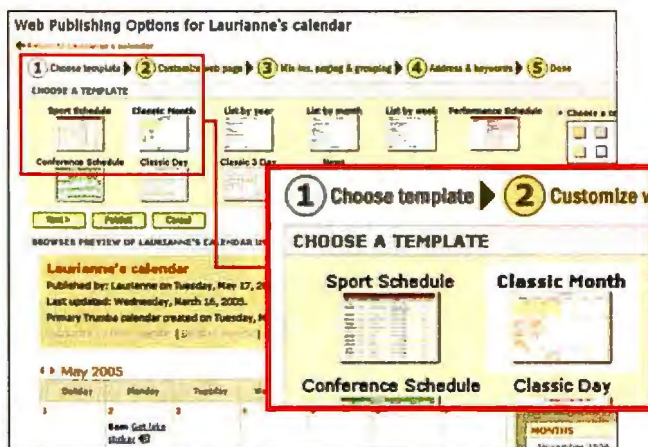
Web Publishing Options for Laurianne's calendar

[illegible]

1 Choose template ▶ 2 Customize web page ▶ 3 Misc. paging & grouping ▶ 4 Address & keywords ▶ 5 Done

CHOOSE A TEMPLATE

Sport Schedule Classic Month List by year List by month List by week Performance Schedule Choose a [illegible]

Conference Schedule Classic Day Classic 3 Day News

Next > Publish Cancel

BROWSER PREVIEW OF LAURIANNE'S CALENDAR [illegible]

Laurianne's calendar

Published by: Laurianne on Tuesday, May 17, 20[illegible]

Last updated: Wednesday, March 16, 2005.

Primary Trumba calendar created on Tuesday, M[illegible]

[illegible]

May 2005

Sunday Monday Tuesday We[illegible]

1 2 3 4

9am Get lake sticker

1 Choose template ▶ 2 Customize w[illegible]

CHOOSE A TEMPLATE

Sport Schedule Classic Month

Conference Schedule Classic Day

MONTHS